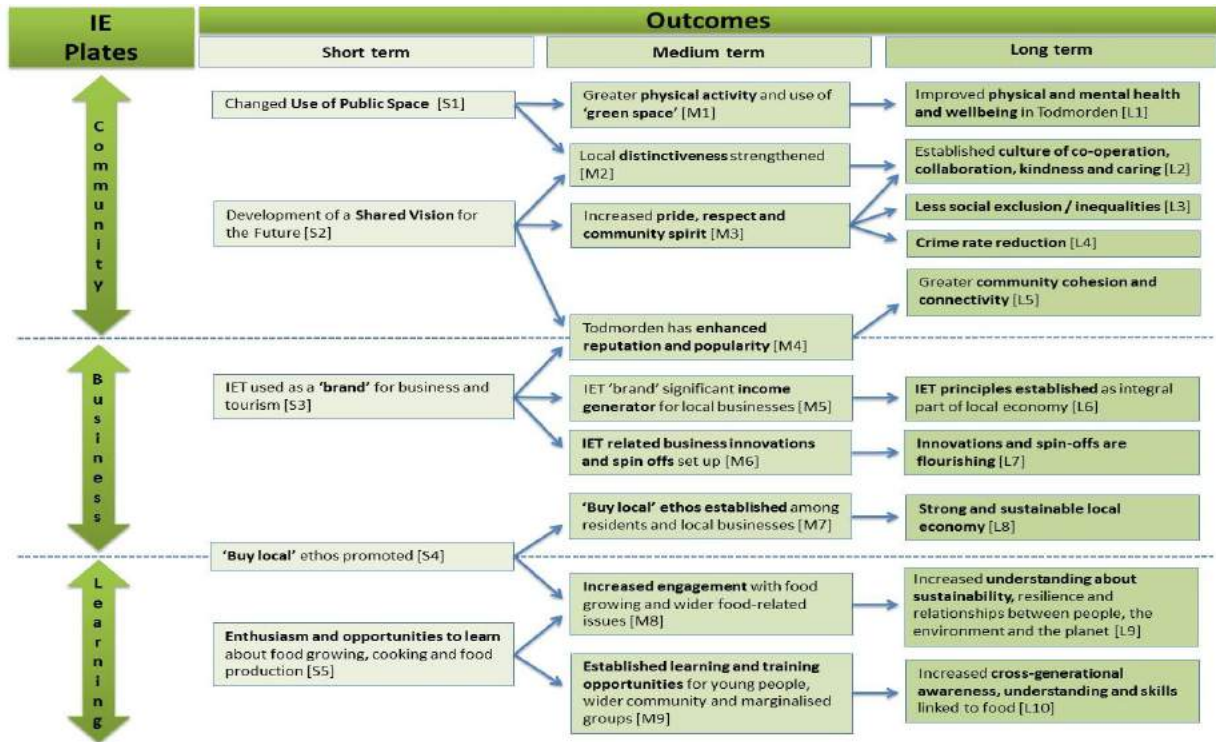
IE Plates

Outcomes

Short term

Medium term

Long term

Community

Changed Use of Public Space [S1]

Greater physical activity and use of 'green space' [M1]

Improved physical and mental health and wellbeing in Todmorden [L1]

Local distinctiveness strengthened [M2]

Established culture of co-operation, collaboration, kindness and caring [L2]

Development of a Shared Vision for the Future [S2]

Increased pride, respect and community spirit [M3]

Less social exclusion / inequalities [L3]

Crime rate reduction [L4]

Greater community cohesion and connectivity [L5]

Todmorden has enhanced reputation and popularity [M4]

Business

IET used as a 'brand' for business and tourism [S3]

IET 'brand' significant income generator for local businesses [M5]

IET principles established as integral part of local economy [L6]

IET related business innovations and spin offs set up [M6]

Innovations and spin-offs are flourishing [L7]

'Buy local' ethos established among residents and local businesses [M7]

Strong and sustainable local economy [L8]

'Buy local' ethos promoted [S4]

Learning

Increased engagement with food growing and wider food-related issues [M8]

Increased understanding about sustainability, resilience and relationships between people, the environment and the planet [L9]

Enthusiasm and opportunities to learn about food growing, cooking and food production [S5]

Established learning and training opportunities for young people, wider community and marginalised groups [M9]

Increased cross-generational awareness, understanding and skills linked to food [L10]